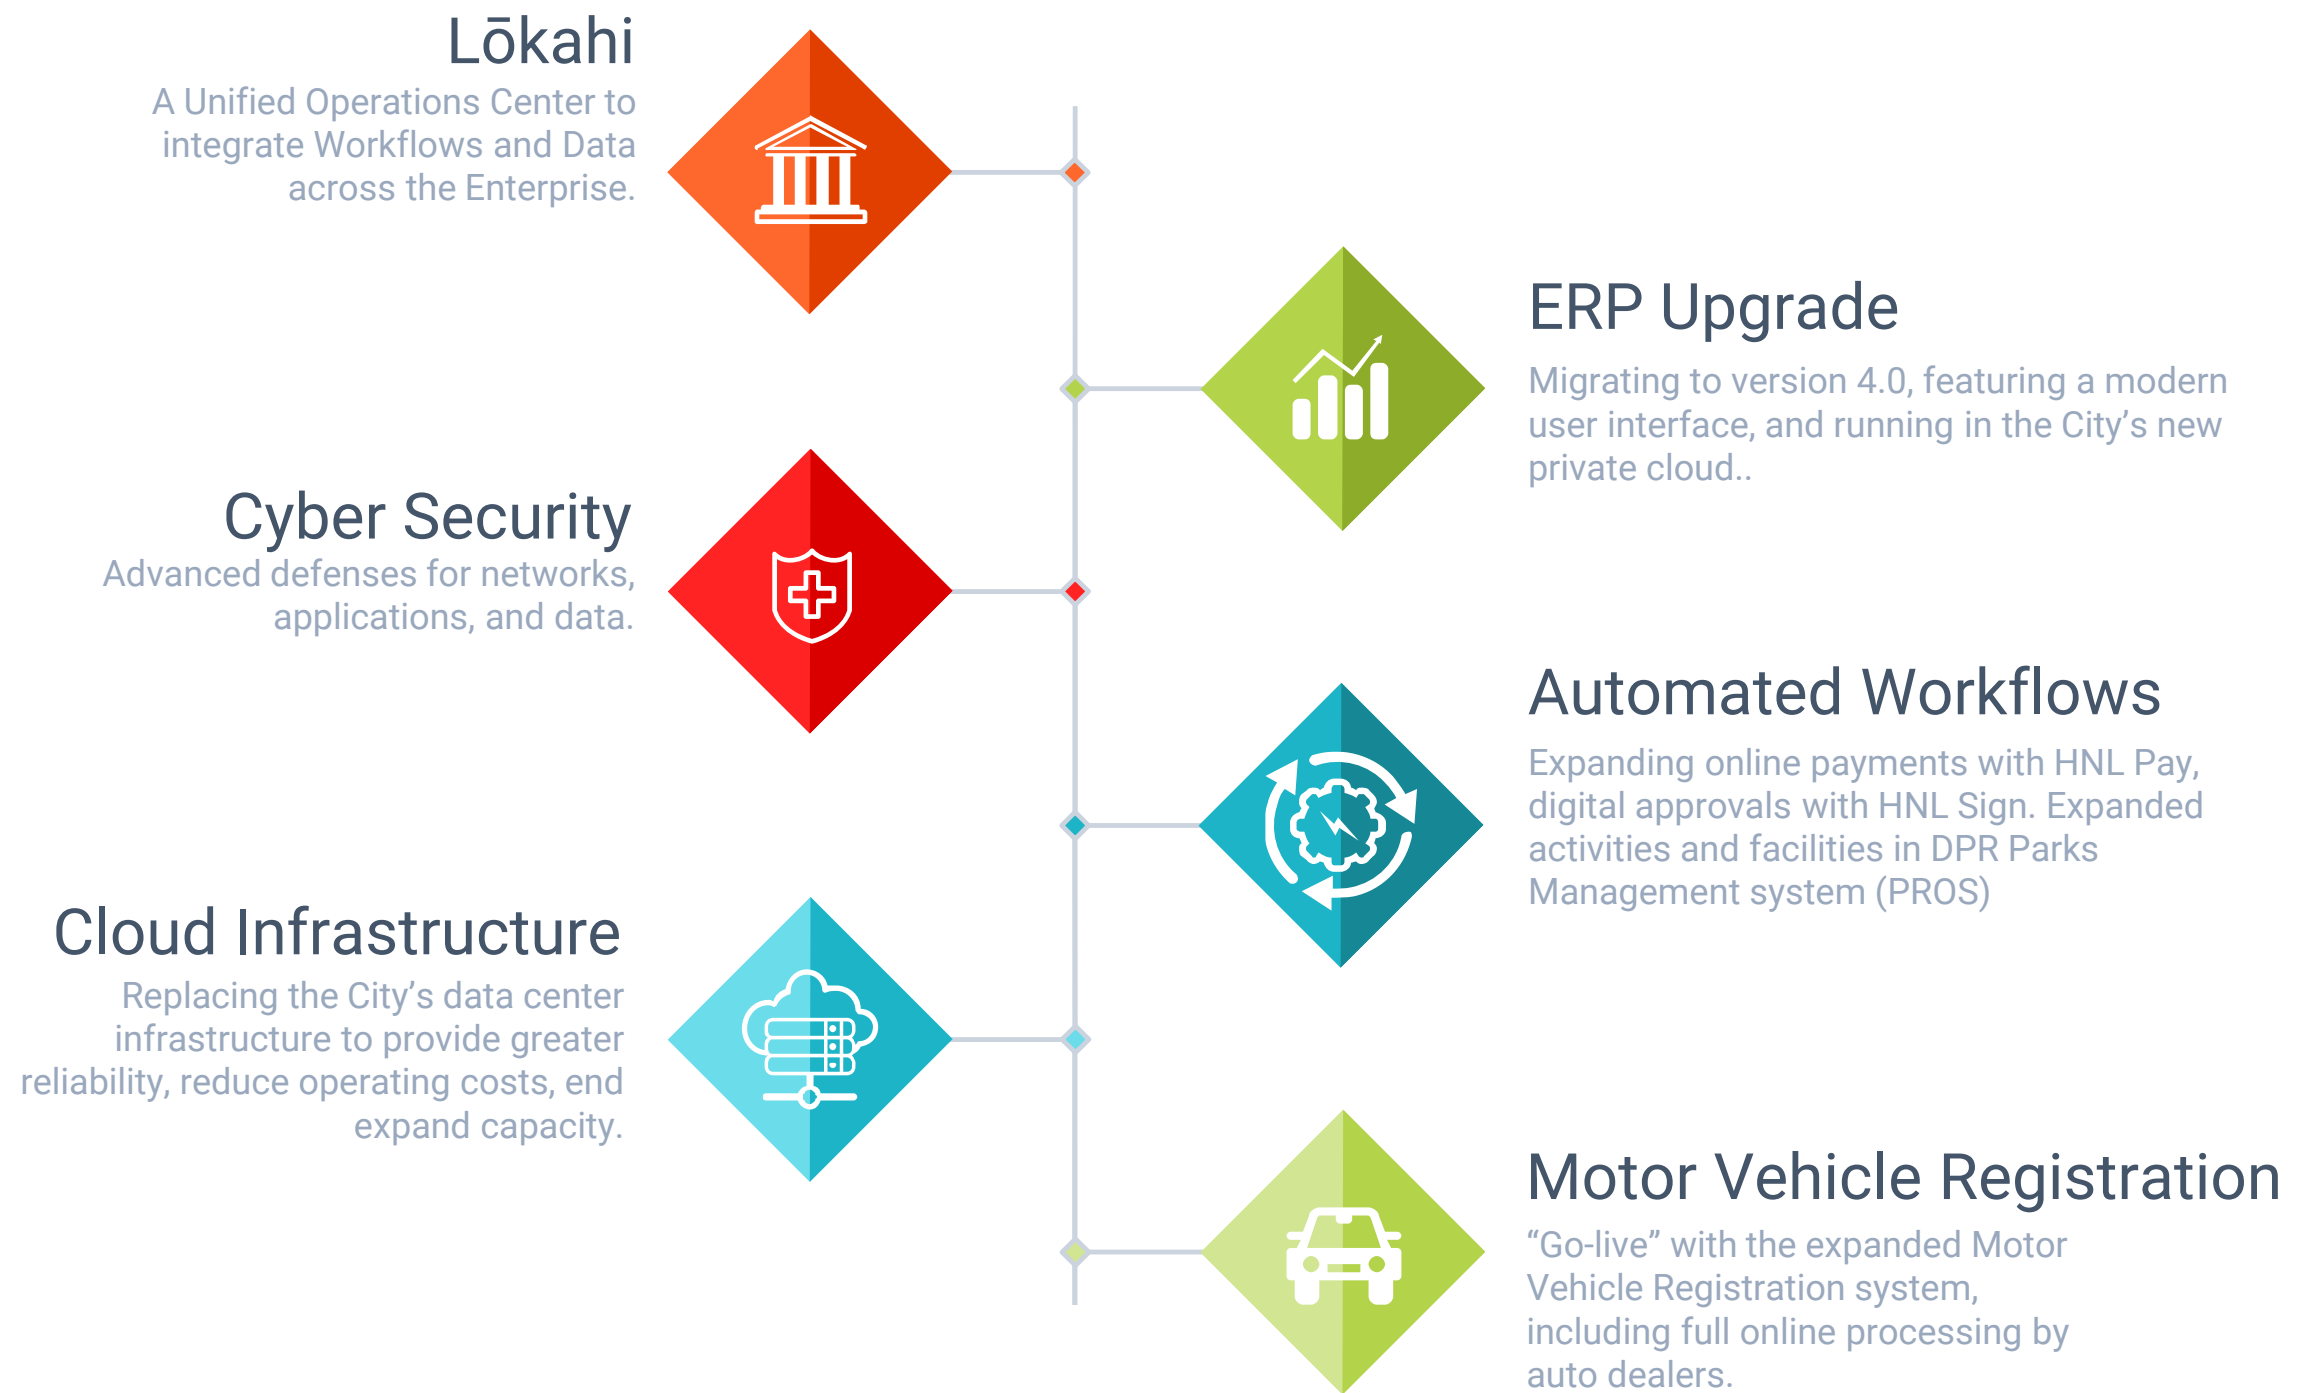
Lōkahi
A Unified Operations Center to integrate Workflows and Data across the Enterprise.

ERP Upgrade
Migrating to version 4.0, featuring a modern user interface, and running in the City's new private cloud..

Cyber Security
Advanced defenses for networks, applications, and data.

Automated Workflows
Expanding online payments with HNL Pay, digital approvals with HNL Sign. Expanded activities and facilities in DPR Parks Management system (PROS)

Cloud Infrastructure
Replacing the City's data center infrastructure to provide greater reliability, reduce operating costs, end expand capacity.

Motor Vehicle Registration
"Go-live" with the expanded Motor Vehicle Registration system, including full online processing by auto dealers.